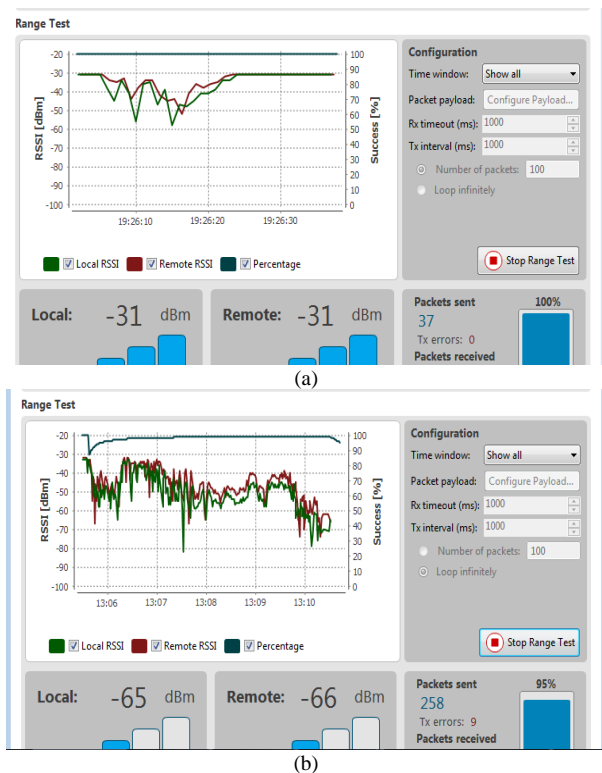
Range Test

-20
-30
-40
-50
-60
-70
-80
-90
-100

RSSI [dBm]

100
90
80
70
60
50
40
30
20
10
0

Success [%]

19:26:10 19:26:20 19:26:30

Local RSSI  Remote RSSI  Percentage

Configuration
Time window: Show all
Packet payload: Configure Payload...
Rx timeout (ms): 1000
Tx interval (ms): 1000
Number of packets: 100
Loop infinitely

Stop Range Test

Local: -31 dBm

Remote: -31 dBm

Packets sent
37
Tx errors: 0
Packets received
100%

(a)

Range Test

-20
-30
-40
-50
-60
-70
-80
-90
-100

RSSI [dBm]

100
90
80
70
60
50
40
30
20
10
0

Success [%]

13:06 13:07 13:08 13:09 13:10

Local RSSI  Remote RSSI  Percentage

Configuration
Time window: Show all
Packet payload: Configure Payload...
Rx timeout (ms): 1000
Tx interval (ms): 1000
Number of packets: 100
Loop infinitely

Stop Range Test

Local: -65 dBm

Remote: -66 dBm

Packets sent
258
Tx errors: 9
Packets received
95%

(b)